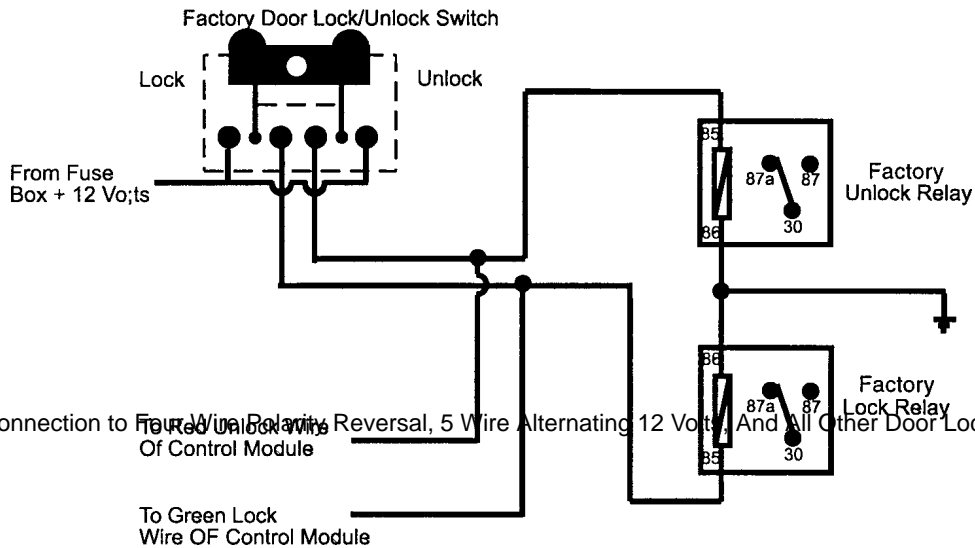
Factory Door Lock/Unlock Switch

Lock

Unlock

From Fuse Box + 12 Vo;ts

85

87a

87

30

86

Factory Unlock Relay

86

87a

87

30

85

Factory Lock Relay

onnection to Four Wire Polarity Reversal, 5 Wire Alternating 12 Volts, And All Other Door Loc

To Red Unlock Wire Of Control Module

To Green Lock Wire OF Control Module